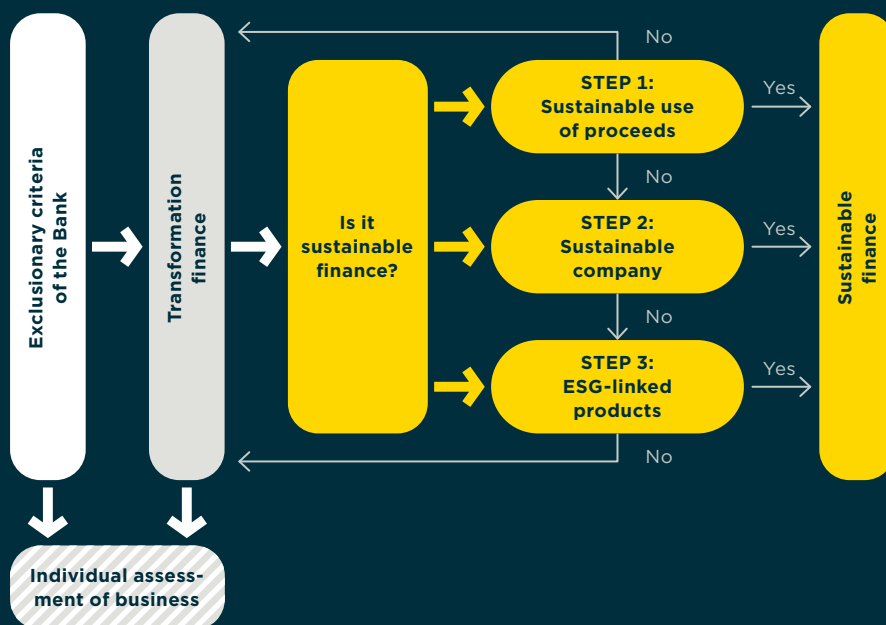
Exclusionary criteria of the Bank

Transformation finance

Is it sustainable finance?

No

STEP 1: Sustainable use of proceeds

Yes

No

STEP 2: Sustainable company

Yes

No

STEP 3: ESG-linked products

Yes

No

Sustainable finance

Individual assessment of business